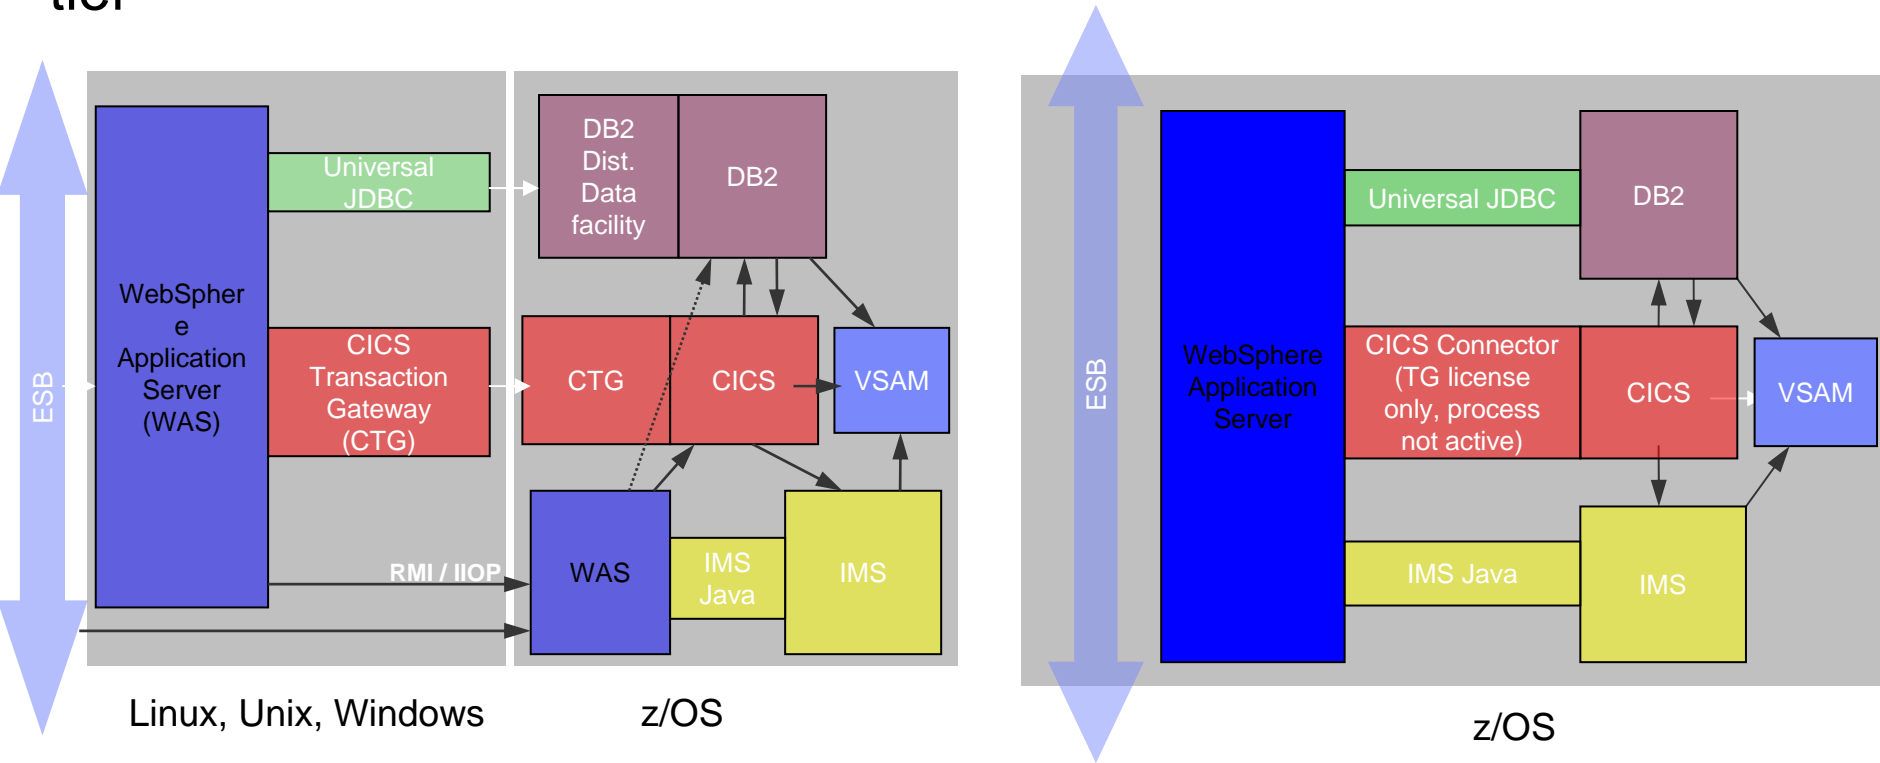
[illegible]

ESB

WebSpher e Application Server (WAS)

Universal JDBC

CICS Transaction Gateway (CTG)

RMI / IIOP

DB2 Dist. Data facility

DB2

CTG

CICS

VSAM

WAS

IMS Java

IMS

Linux, Unix, Windows

z/OS

ESB

WebSphere Application Server

Universal JDBC

DB2

CICS Connector (TG license only, process not active)

CICS

VSAM

IMS Java

IMS

z/OS